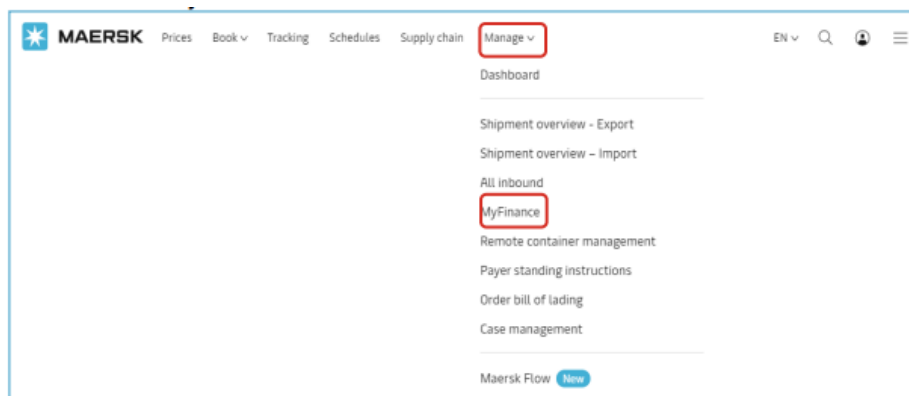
MAERSK Prices Book Tracking Schedules Supply chain Manage EN

Dashboard

Shipment overview - Export
Shipment overview – Import
All inbound
MyFinance
Remote container management
Payer standing instructions
Order bill of lading
Case management

Maersk Flow New